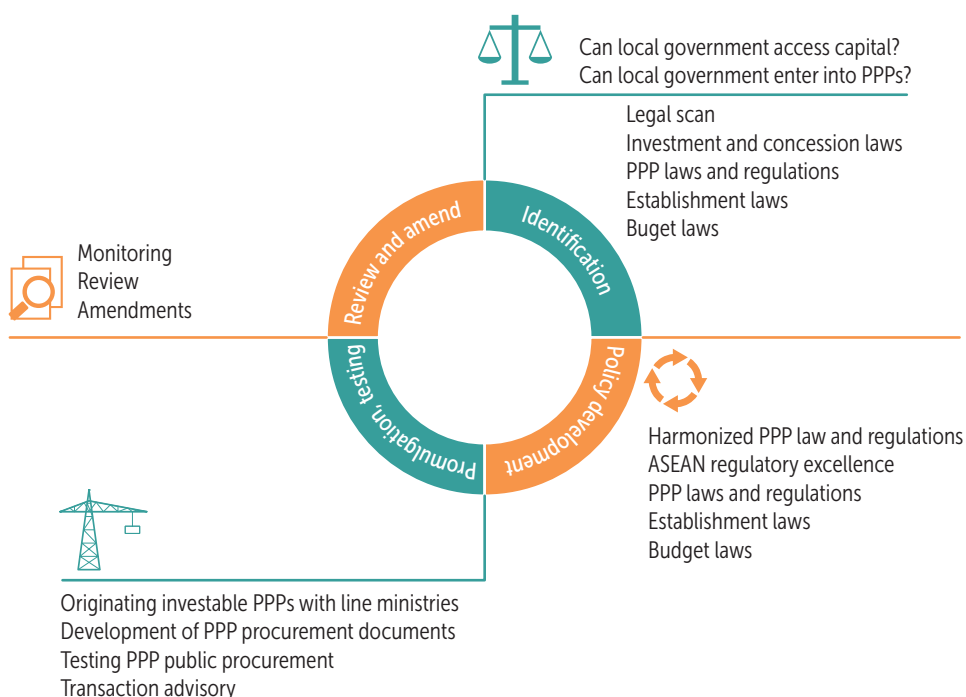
Can local government access capital?
Can local government enter into PPPs?

Legal scan
Investment and concession laws
PPP laws and regulations
Establishment laws
Buget laws

Review and amend

Identification

Monitoring
Review
Amendments

Promulgation, testing

Policy development

Harmonized PPP law and regulations
ASEAN regulatory excellence
PPP laws and regulations
Establishment laws
Budget laws

Originating investable PPPs with line ministries
Development of PPP procurement documents
Testing PPP public procurement
Transaction advisory